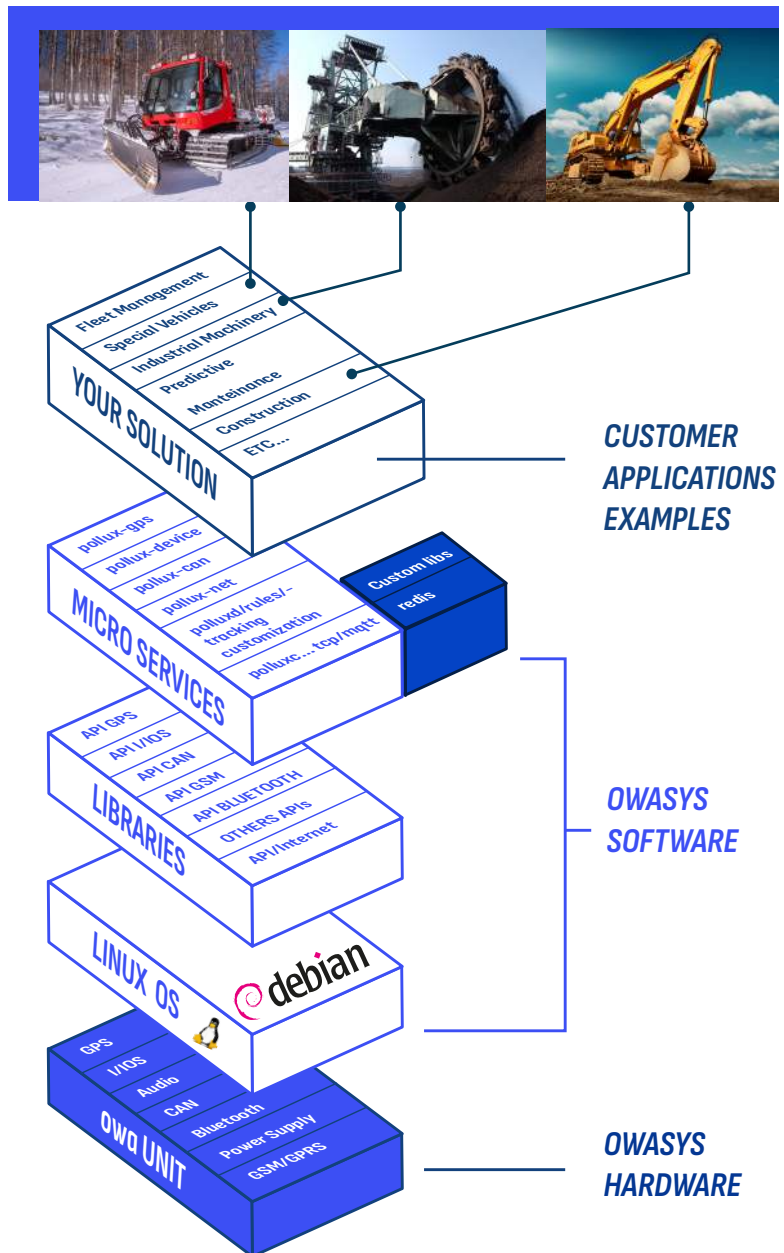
Fleet Management
Special Vehicles
Industrial Machinery
Predictive
Manteinance
Construction
ETC...
YOUR SOLUTION

CUSTOMER APPLICATIONS EXAMPLES

pollux-gps
pollux-device
pollux-can
pollux-net
polluxd/rules/-tracking customization
polluxc... tcp/mqtt
MICRO SERVICES

Custom libs
redis

API GPS
API I/IOS
API CAN
API GSM
API BLUETOOTH
OTHERS APIs
API/Internet
LIBRARIES

OWASYS SOFTWARE

LINUX OS
debian

GPS
I/IOS
Audio
CAN
Bluetooth
Power Supply
GSM/GPRS
Owa UNIT

OWASYS HARDWARE